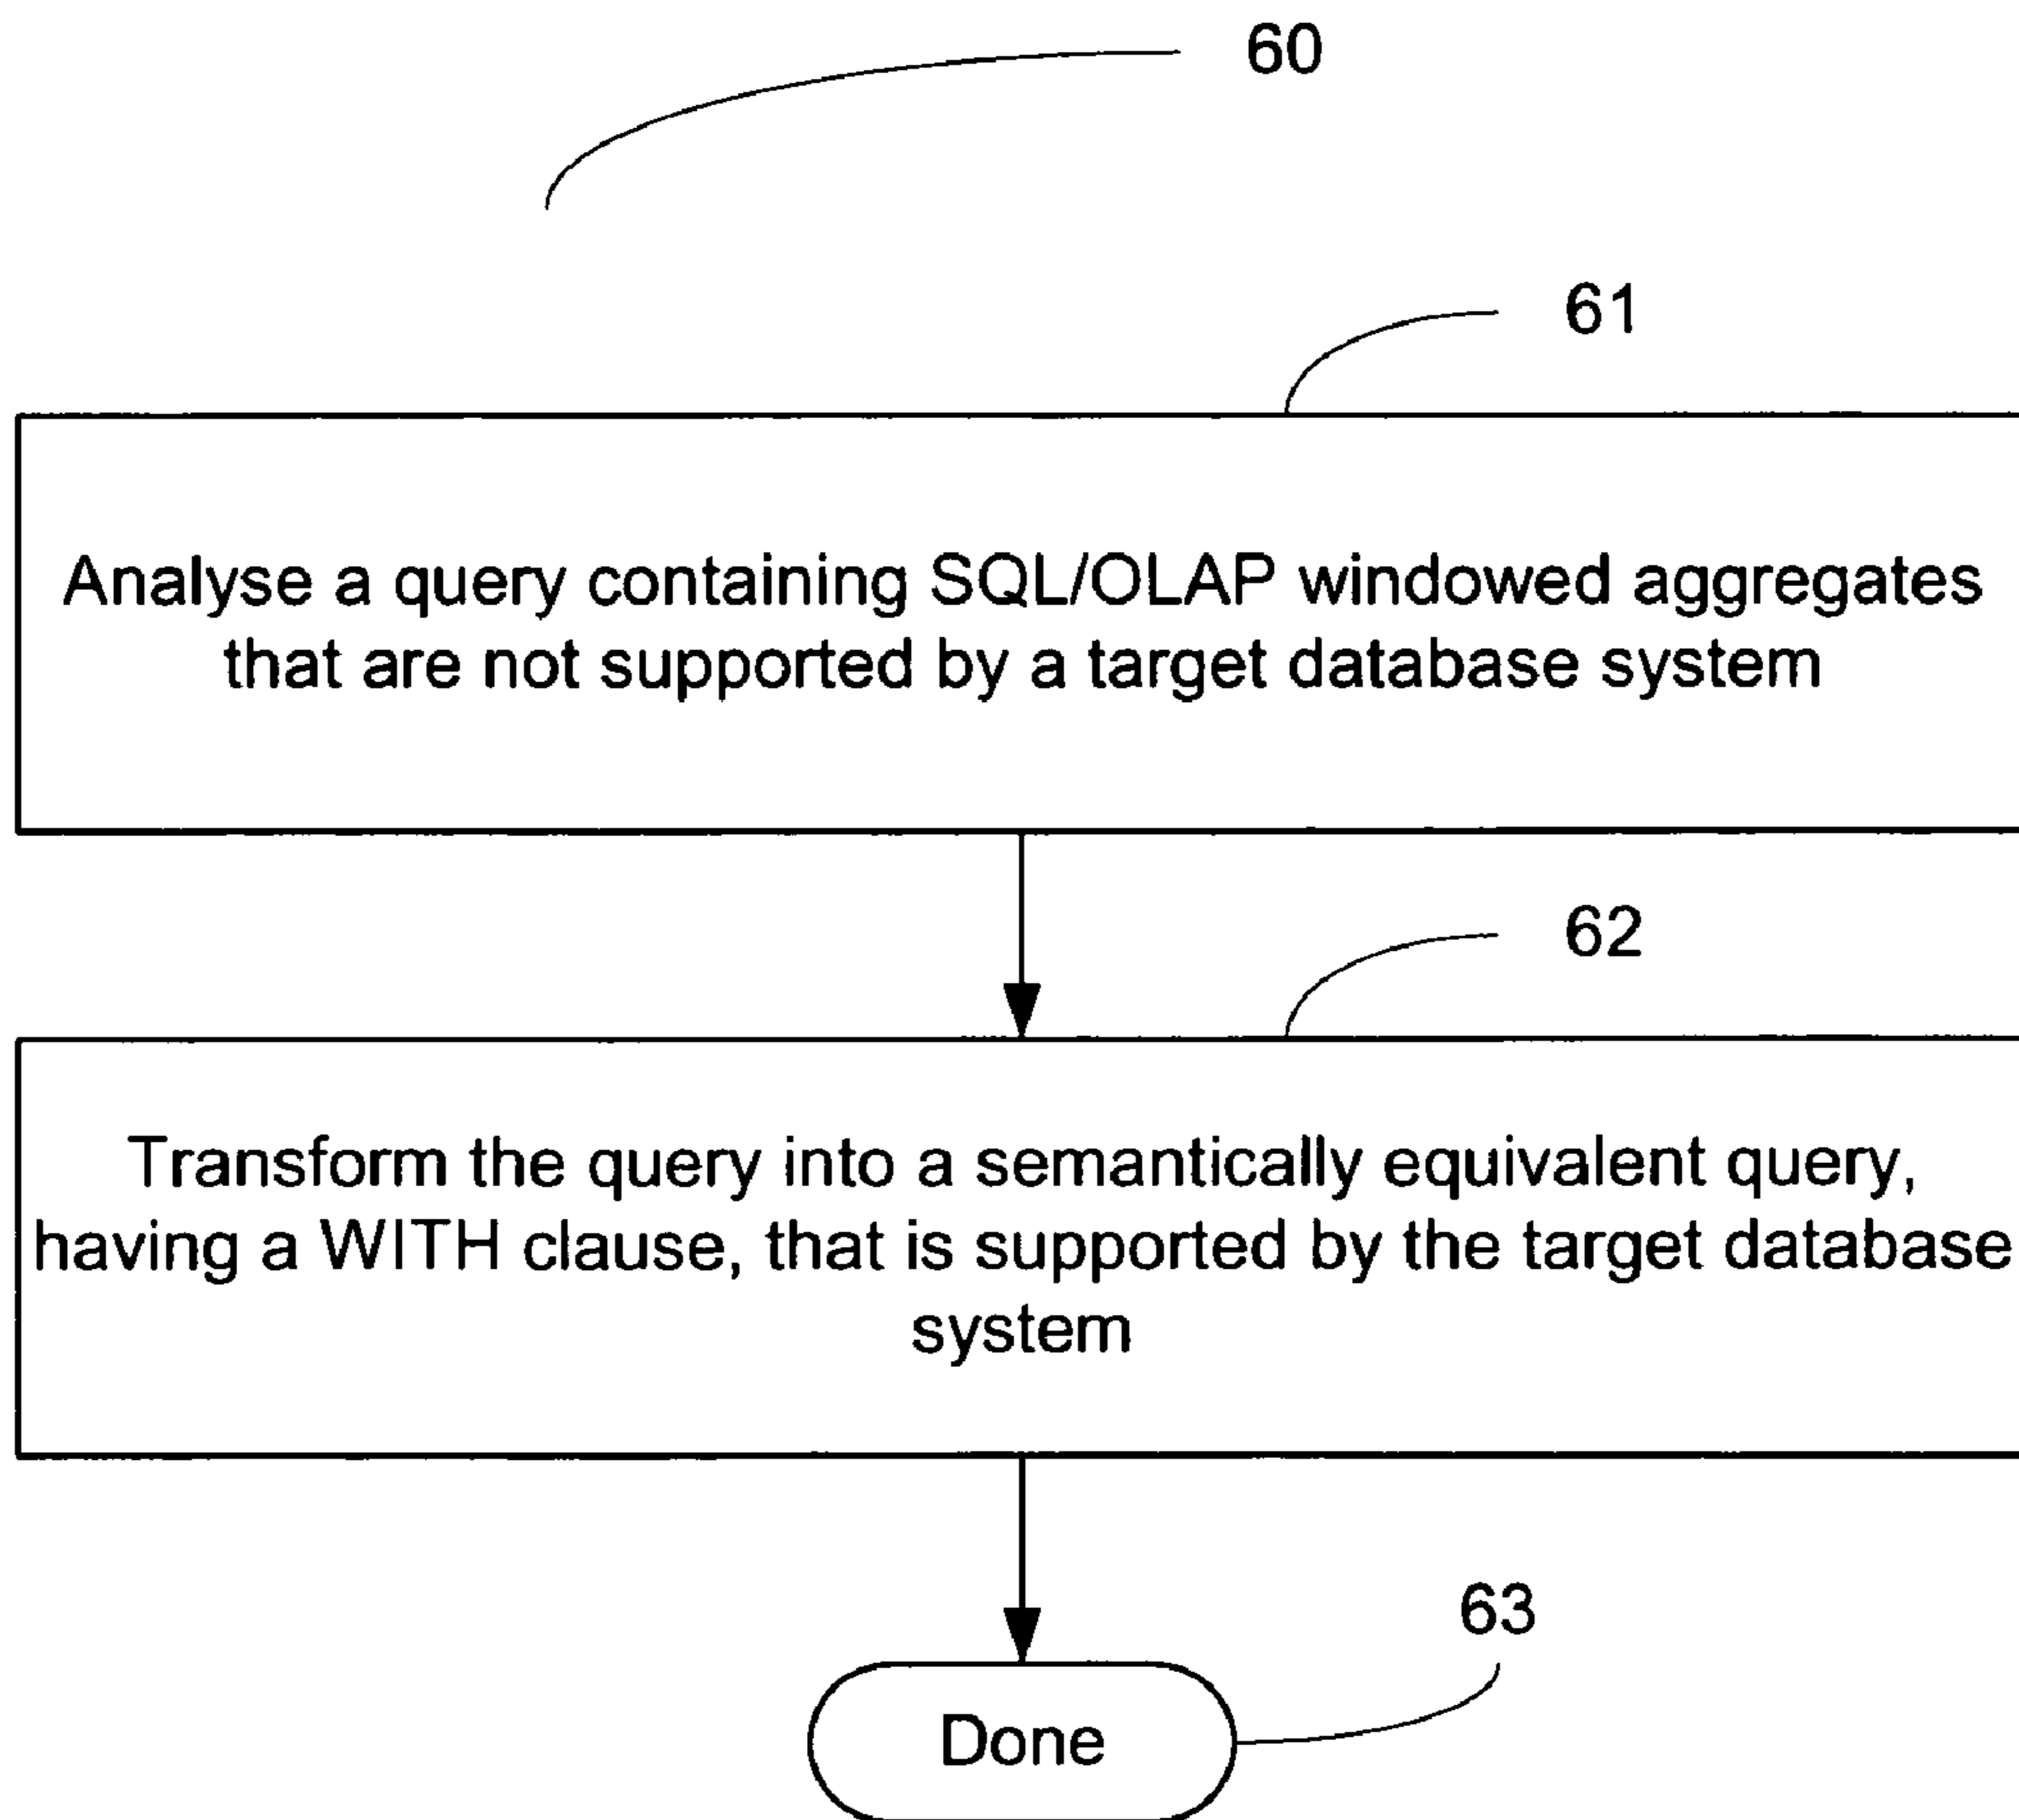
60

61

Analyse a query containing SQL/OLAP windowed aggregates that are not supported by a target database system

62

Transform the query into a semantically equivalent query, having a WITH clause, that is supported by the target database system

63

Done